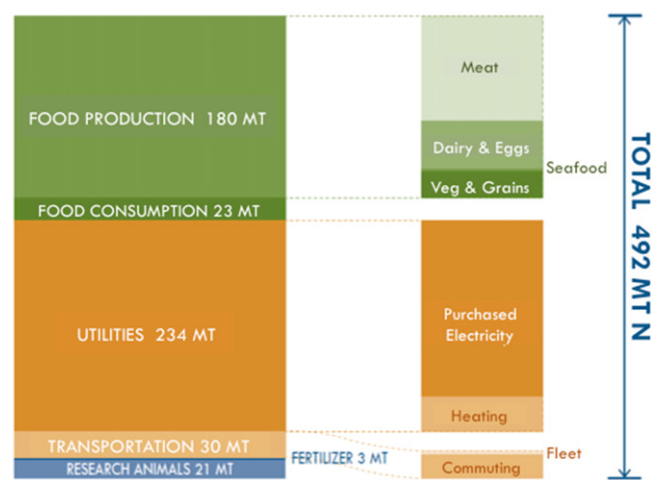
FOOD PRODUCTION 180 MT

FOOD CONSUMPTION 23 MT

UTILITIES 234 MT

TRANSPORTATION 30 MT

RESEARCH ANIMALS 21 MT

FERTILIZER 3 MT

Meat

Dairy & Eggs

Seafood

Veg & Grains

Purchased Electricity

Heating

Fleet

Commuting

TOTAL 492 MT N